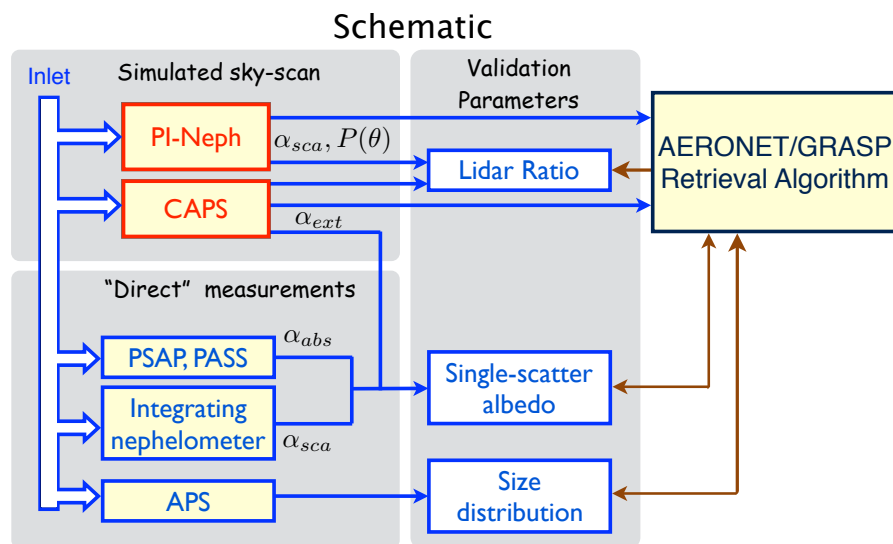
Schematic

Inlet

Simulated sky-scan

PI-Neph

$\alpha_{sca}, P(\theta)$

CAPS

$\alpha_{ext}$

Validation Parameters

Lidar Ratio

AERONET/GRASP Retrieval Algorithm

"Direct" measurements

PSAP, PASS

$\alpha_{abs}$

Integrating nephelometer

$\alpha_{sca}$

Single-scatter albedo

APS

Size distribution